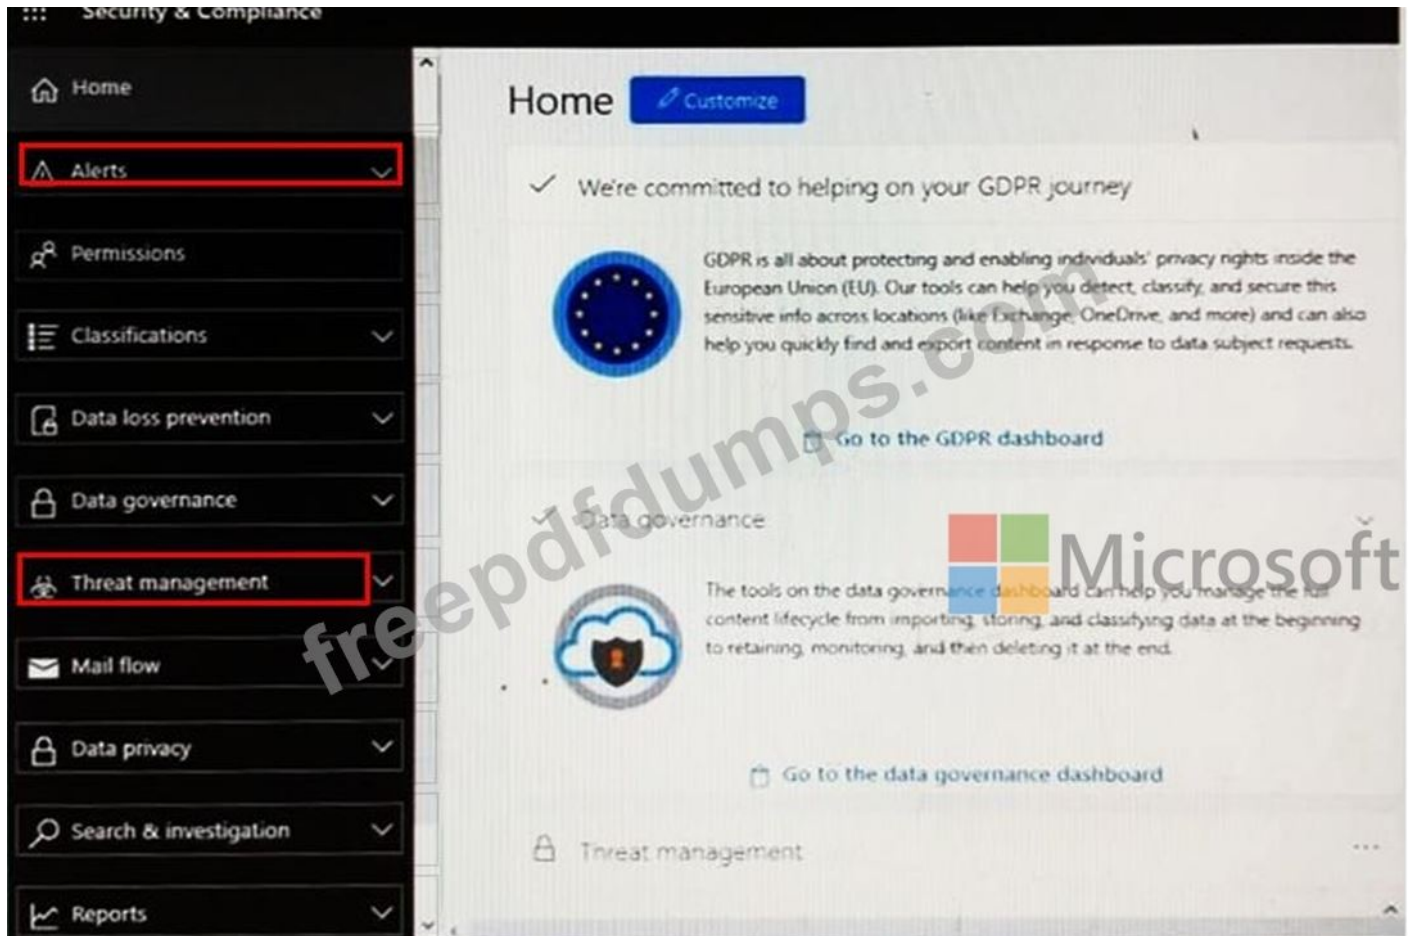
Security & Compliance

Home

Alerts

Permissions

Classifications

Data loss prevention

Data governance

Threat management

Mail flow

Data privacy

Search & investigation

Reports

Home Customize

We're committed to helping on your GDPR journey

GDPR is all about protecting and enabling individuals' privacy rights inside the European Union (EU). Our tools can help you detect, classify, and secure this sensitive info across locations (like Exchange, OneDrive, and more) and can also help you quickly find and export content in response to data subject requests.

Go to the GDPR dashboard

Data governance

The tools on the data governance dashboard can help you manage the full content lifecycle from importing, storing, and classifying data at the beginning to retaining, monitoring, and then deleting it at the end.

Go to the data governance dashboard

Threat management

freepdfdumps.com

Microsoft